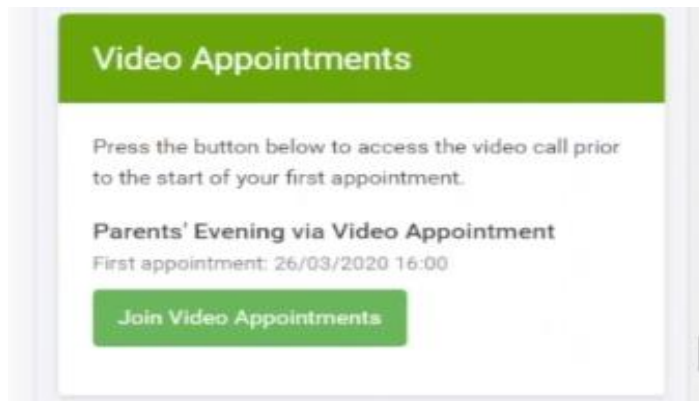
Video Appointments

Press the button below to access the video call prior to the start of your first appointment.

Parents' Evening via Video Appointment
First appointment: 26/03/2020 16:00

Join Video Appointments